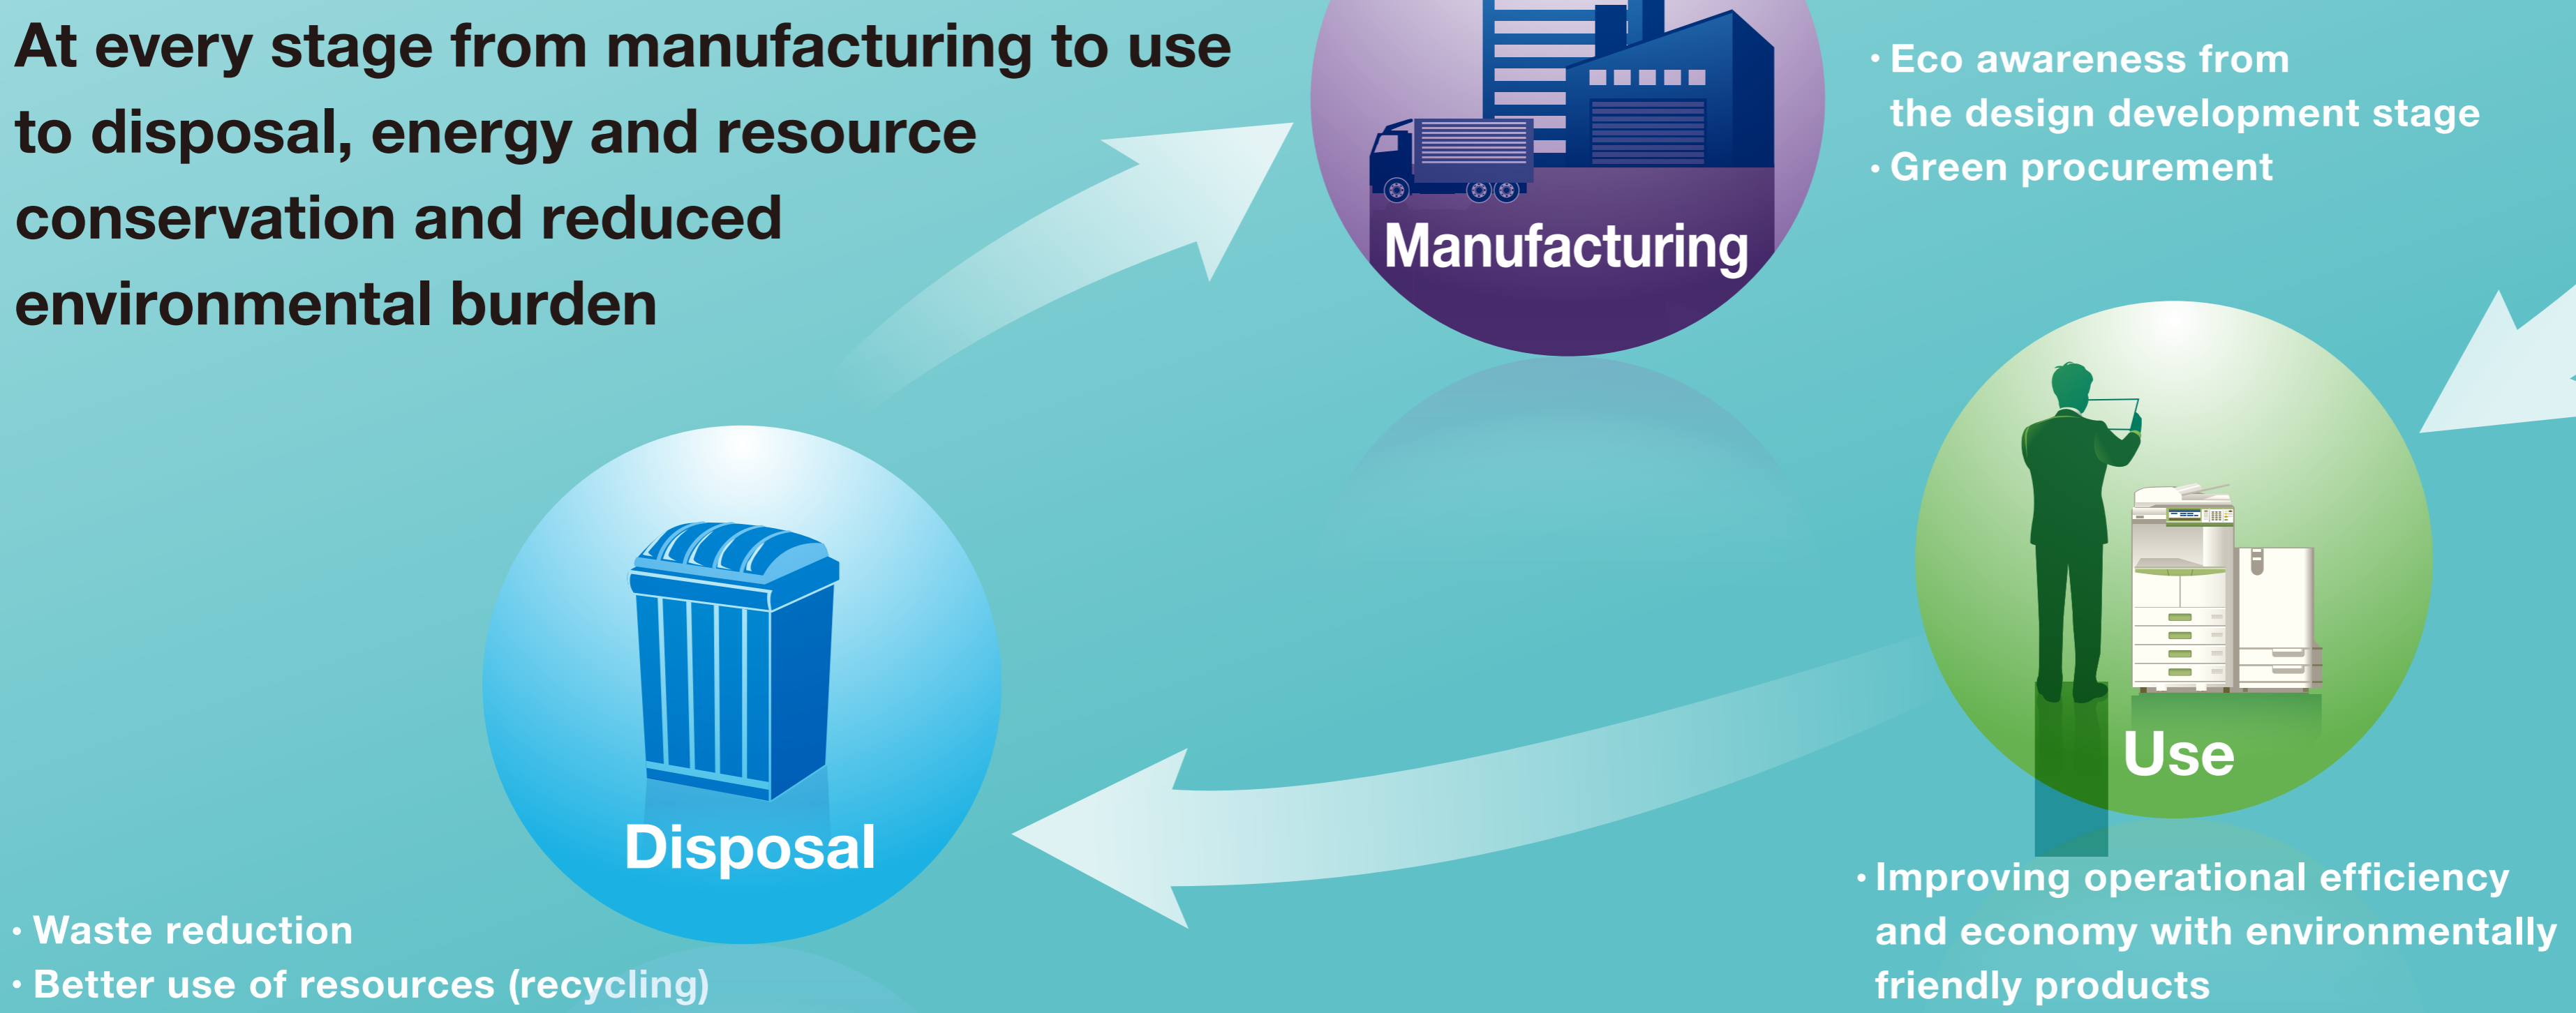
At every stage from manufacturing to use to disposal, energy and resource conservation and reduced environmental burden

Manufacturing

• Eco awareness from the design development stage
• Green procurement

Use

• Improving operational efficiency and economy with environmentally friendly products

Disposal

• Waste reduction
• Better use of resources (recycling)